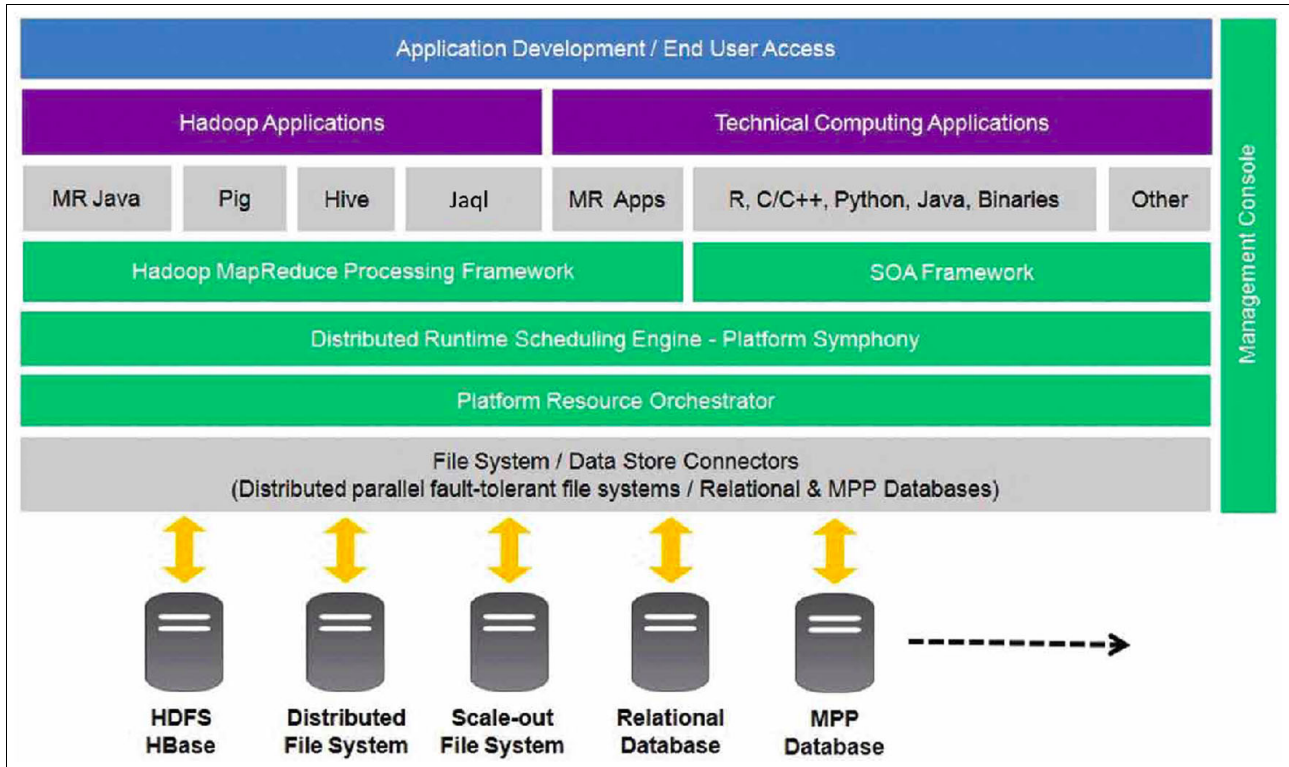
Application Development / End User Access

Hadoop Applications

Technical Computing Applications

MR Java

Pig

Hive

Jaql

MR Apps

R, C/C++, Python, Java, Binaries

Other

Hadoop MapReduce Processing Framework

SOA Framework

Distributed Runtime Scheduling Engine - Platform Symphony

Platform Resource Orchestrator

File System / Data Store Connectors
(Distributed parallel fault-tolerant file systems / Relational & MPP Databases)

Management Console

HDFS HBase

Distributed File System

Scale-out File System

Relational Database

MPP Database